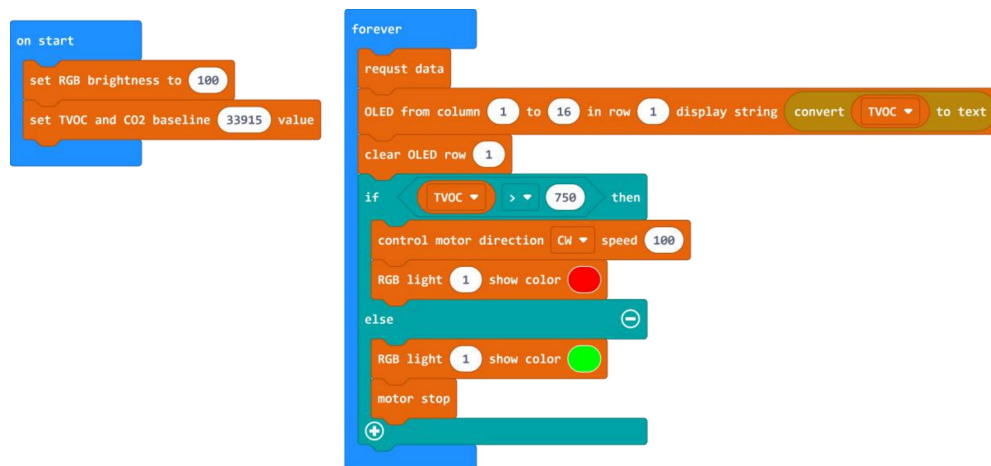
on start
set RGB brightness to 100
set TVOC and CO2 baseline 33915 value

forever
requst data
OLED from column 1 to 16 in row 1 display string convert TVOC ▾ to text
clear OLED row 1
if TVOC ▾ > ▾ 750 then
control motor direction CW ▾ speed 100
RGB light 1 show color
else
RGB light 1 show color
motor stop